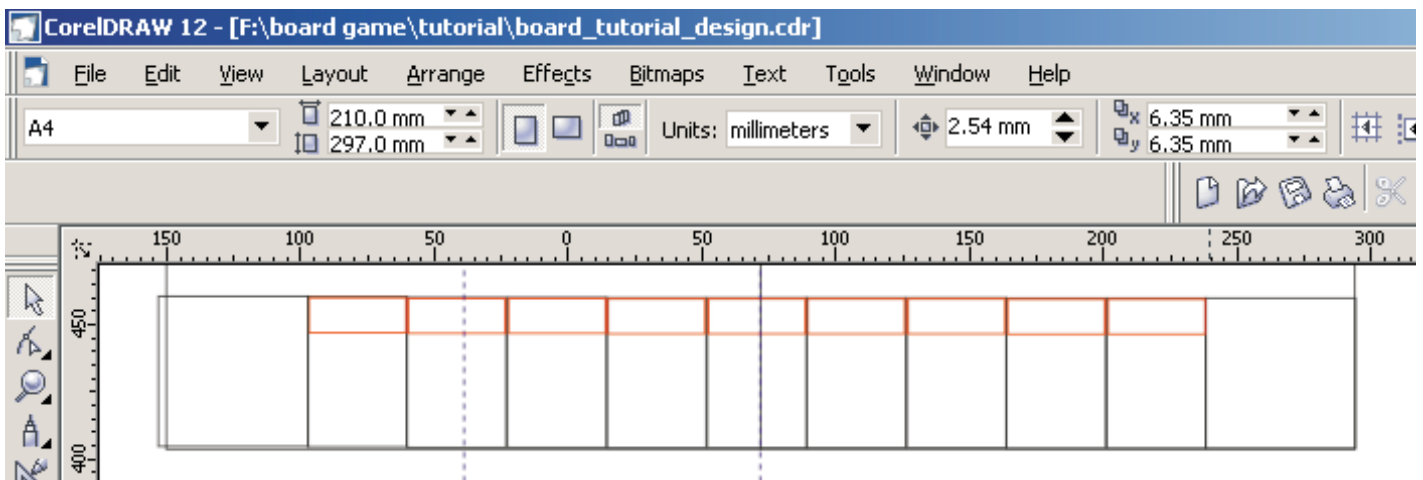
CorelDRAW 12 - [F:\board game\tutorial\board_tutorial_design.cdr]

File Edit View Layout Arrange Effects Bitmaps Text Tools Window Help

A4
210.0 mm
297.0 mm
Units: millimeters
2.54 mm
x 6.35 mm
y 6.35 mm

150 100 50 0 50 100 150 200 250 300

450
400